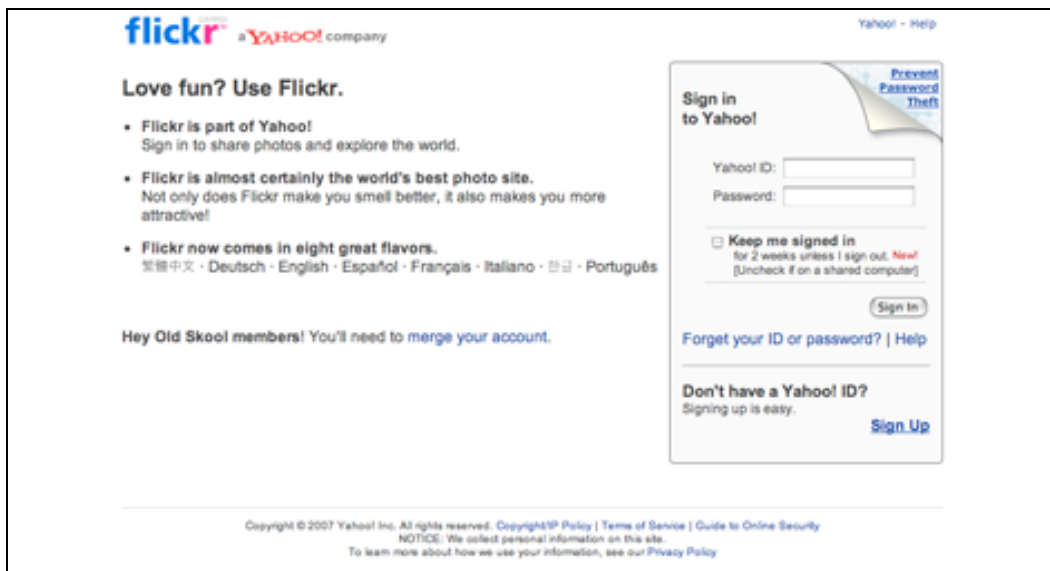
flickr a YAHOO! company

Yahoo! - Help

Love fun? Use Flickr.

- Flickr is part of Yahoo!
Sign in to share photos and explore the world.

- Flickr is almost certainly the world's best photo site.
Not only does Flickr make you smell better, it also makes you more attractive!

- Flickr now comes in eight great flavors.
繁體中文 · Deutsch · English · Español · Français · Italiano · 한글 · Português

Hey Old Skool members! You'll need to merge your account.

Sign in to Yahoo!

Prevent Password Theft

Yahoo! ID:

Password:

Keep me signed in
for 2 weeks unless I sign out. New!
[Uncheck if on a shared computer]

Sign In

Forget your ID or password? | Help

Don't have a Yahoo! ID?
Signing up is easy.

Sign Up

Copyright © 2007 Yahoo! Inc. All rights reserved. Copyright/IP Policy | Terms of Service | Guide to Online Security
NOTICE: We collect personal information on this site.
To learn more about how we use your information, see our Privacy Policy